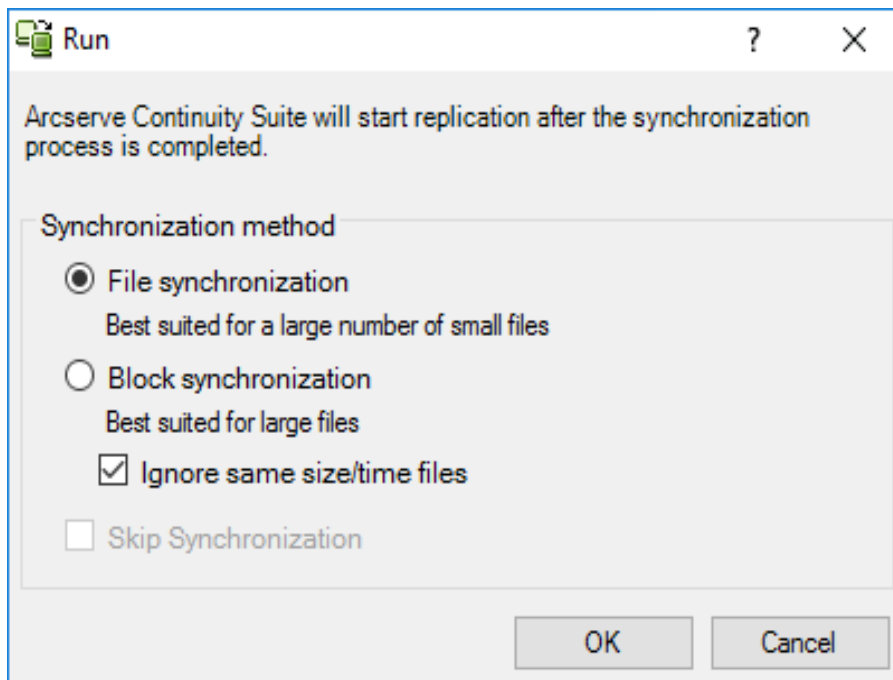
Run

?

X

Arcserve Continuity Suite will start replication after the synchronization process is completed.

Synchronization method

File synchronization

Best suited for a large number of small files

Block synchronization

Best suited for large files

Ignore same size/time files

Skip Synchronization

OK

Cancel